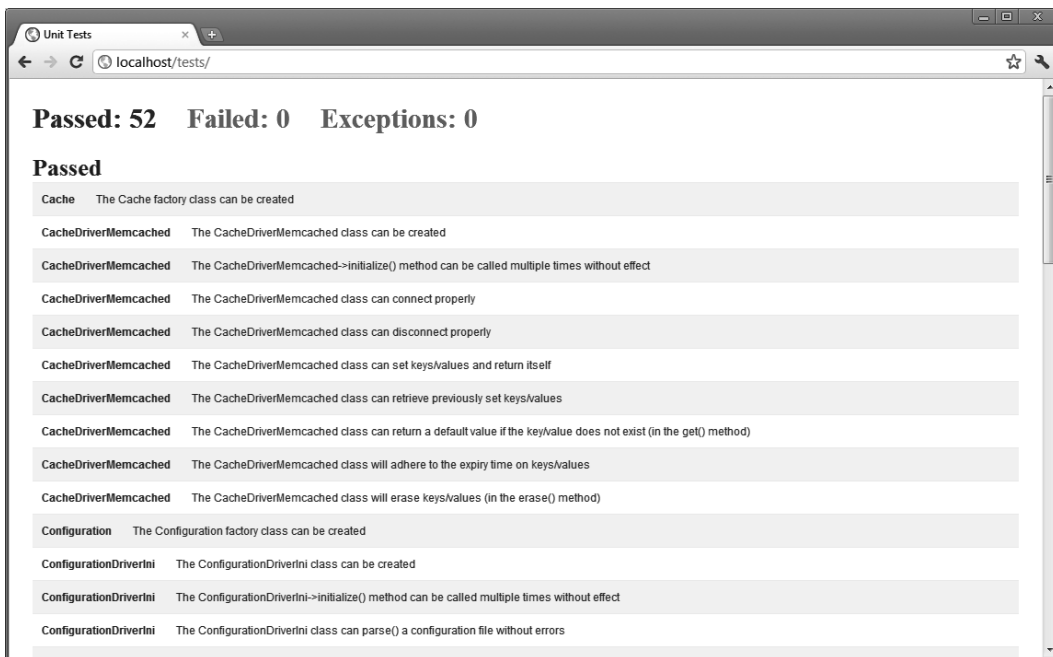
Unit Tests

localhost/tests/

Passed: 52 Failed: 0 Exceptions: 0

Passed

Cache The Cache factory class can be created

CacheDriverMemcached The CacheDriverMemcached class can be created

CacheDriverMemcached The CacheDriverMemcached->initialize() method can be called multiple times without effect

CacheDriverMemcached The CacheDriverMemcached class can connect properly

CacheDriverMemcached The CacheDriverMemcached class can disconnect properly

CacheDriverMemcached The CacheDriverMemcached class can set keys/values and return itself

CacheDriverMemcached The CacheDriverMemcached class can retrieve previously set keys/values

CacheDriverMemcached The CacheDriverMemcached class can return a default value if the key/value does not exist (in the get() method)

CacheDriverMemcached The CacheDriverMemcached class will adhere to the expiry time on keys/values

CacheDriverMemcached The CacheDriverMemcached class will erase keys/values (in the erase() method)

Configuration The Configuration factory class can be created

ConfigurationDriverIni The ConfigurationDriverIni class can be created

ConfigurationDriverIni The ConfigurationDriverIni->initialize() method can be called multiple times without effect

ConfigurationDriverIni The ConfigurationDriverIni class can parse() a configuration file without errors